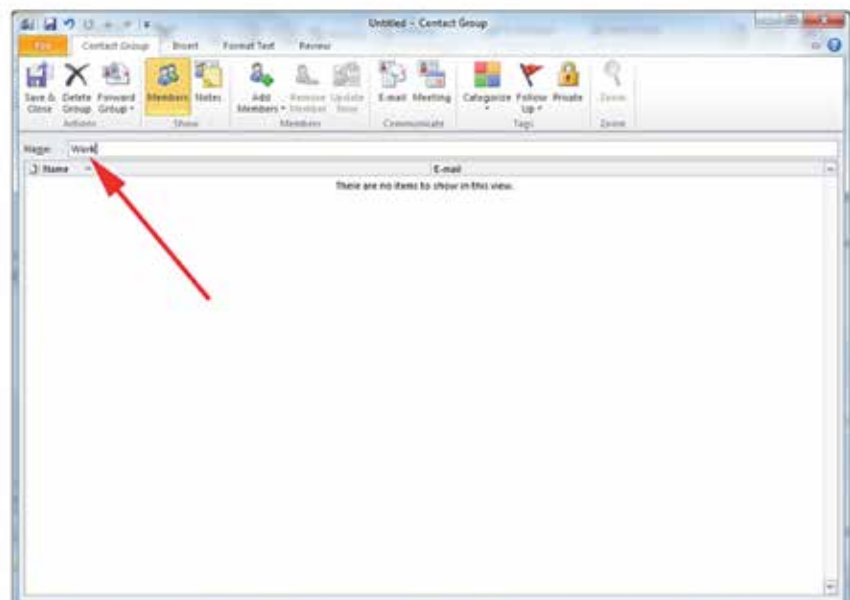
Untitled - Contact Group

File
Contact Group
Insert
Format Text
Review

Save & Close
Delete Group
Forward Group
Actions
Members
Notes
Show
Add Members
Remove Member
Update Now
Members
E-mail
Meeting
Communicate
Categorize
Follow Up
Private
Tags
Zoom
Zoom

Name: Work

Name
E-mail
There are no items to show in this view.